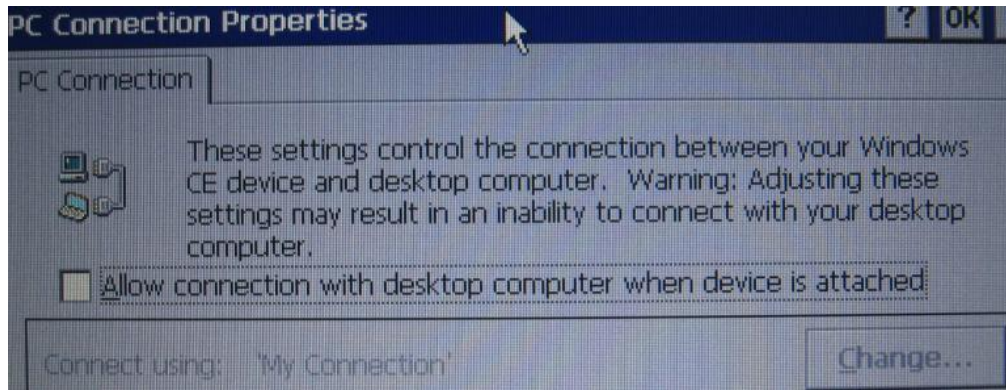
PC Connection Properties

? OK

PC Connection

These settings control the connection between your Windows CE device and desktop computer. Warning: Adjusting these settings may result in an inability to connect with your desktop computer.

Allow connection with desktop computer when device is attached

Connect using: 'My Connection'

Change...